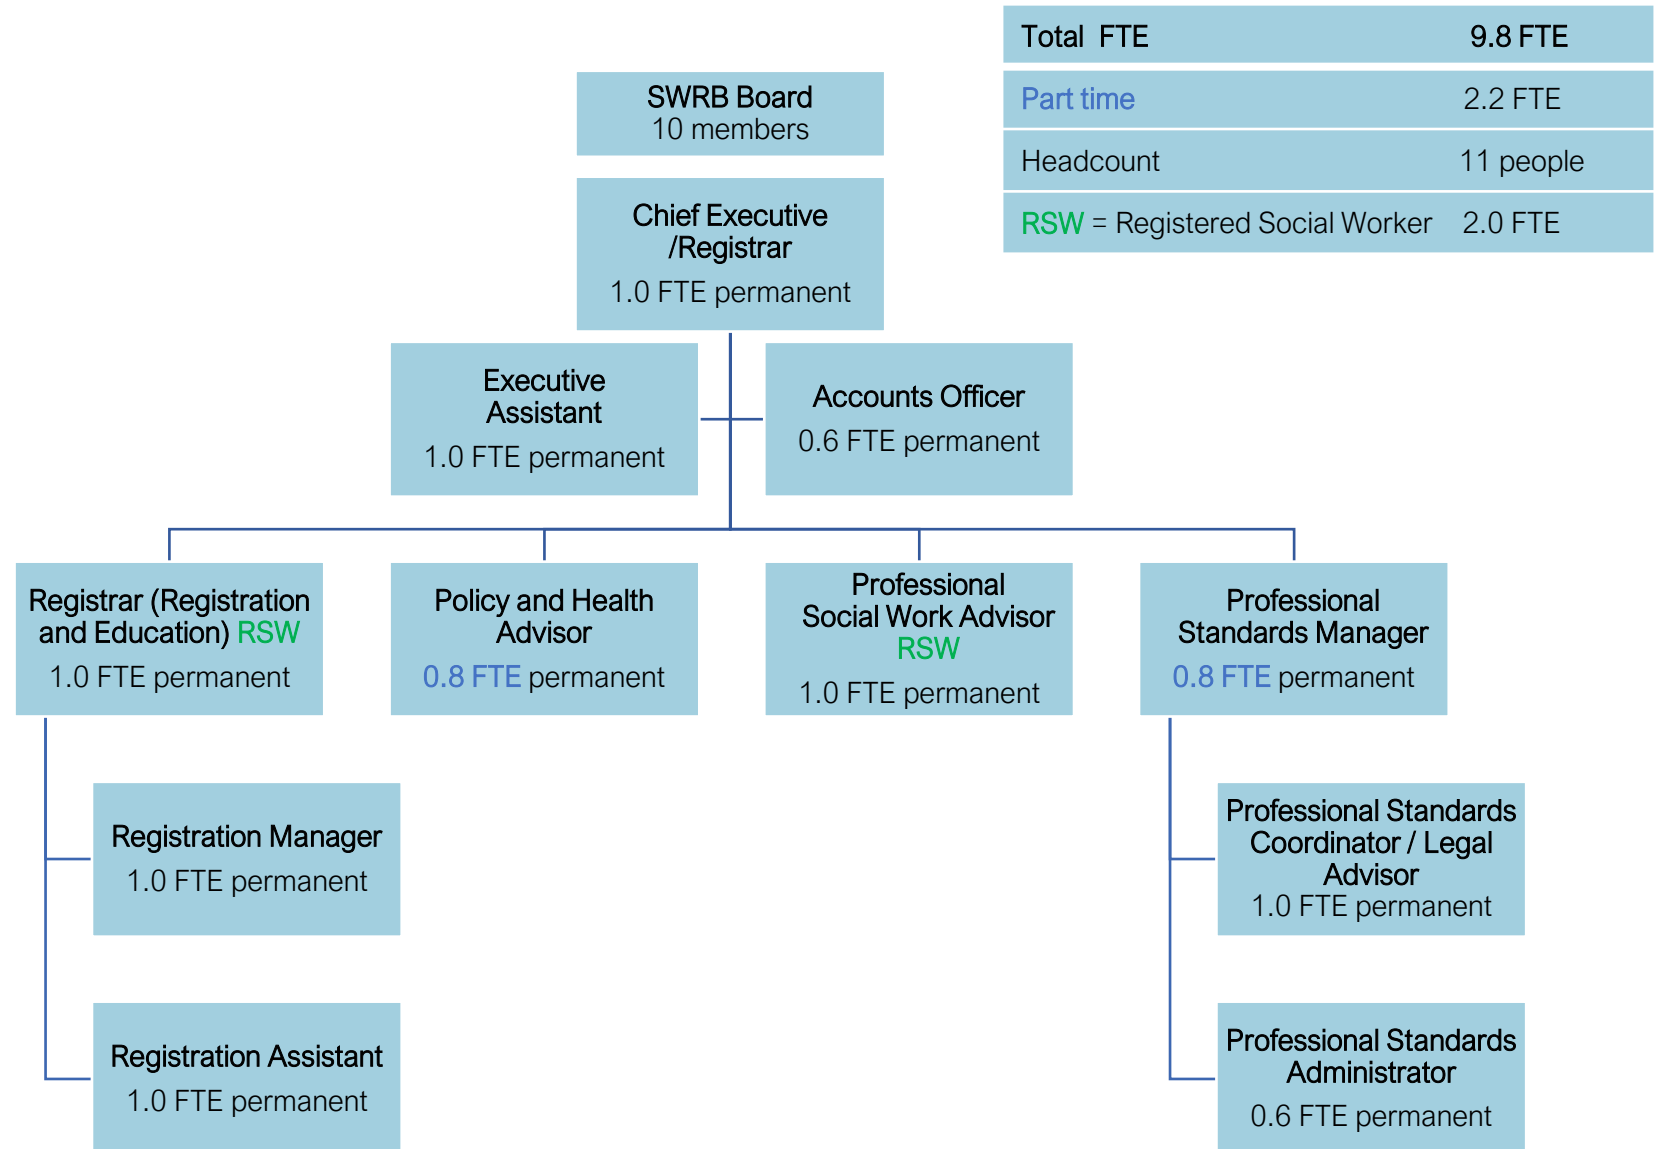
| Total FTE | 9.8 FTE |
|---|---|
| Part time | 2.2 FTE |
| Headcount | 11 people |
| RSW = Registered Social Worker | 2.0 FTE |

SWRB Board
10 members

Chief Executive /Registrar
1.0 FTE permanent

Executive Assistant
1.0 FTE permanent

Accounts Officer
0.6 FTE permanent

Registrar (Registration and Education) RSW
1.0 FTE permanent

Policy and Health Advisor
0.8 FTE permanent

Professional Social Work Advisor RSW
1.0 FTE permanent

Professional Standards Manager
0.8 FTE permanent

Registration Manager
1.0 FTE permanent

Registration Assistant
1.0 FTE permanent

Professional Standards Coordinator / Legal Advisor
1.0 FTE permanent

Professional Standards Administrator
0.6 FTE permanent